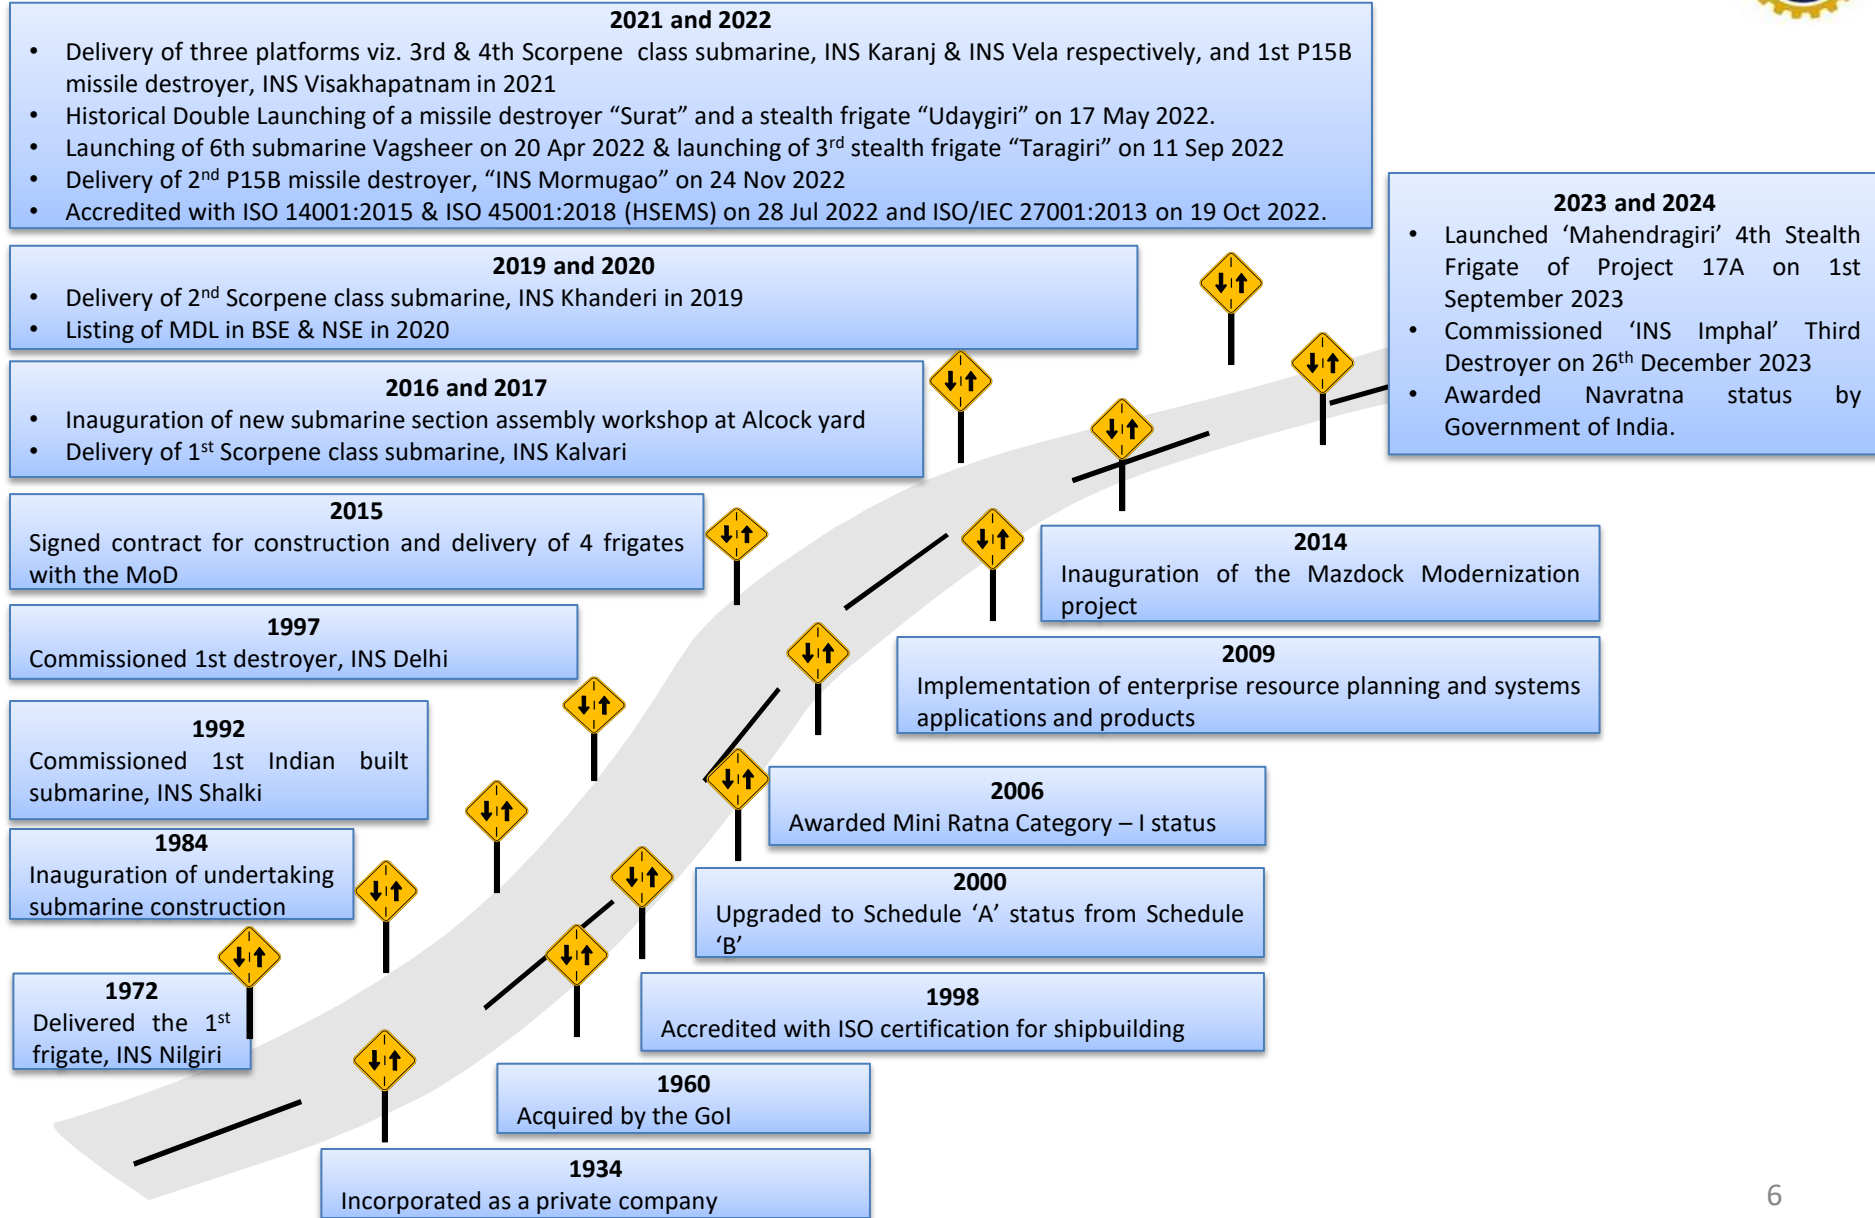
**2021 and 2022**

- Delivery of three platforms viz. 3rd & 4th Scorpene class submarine, INS Karanj & INS Vela respectively, and 1st P15B missile destroyer, INS Visakhapatnam in 2021
- Historical Double Launching of a missile destroyer "Surat" and a stealth frigate "Udaygiri" on 17 May 2022.
- Launching of 6th submarine Vagsheer on 20 Apr 2022 & launching of 3$^{rd}$ stealth frigate "Taragiri" on 11 Sep 2022
- Delivery of 2$^{nd}$ P15B missile destroyer, "INS Mormugao" on 24 Nov 2022
- Accredited with ISO 14001:2015 & ISO 45001:2018 (HSEMS) on 28 Jul 2022 and ISO/IEC 27001:2013 on 19 Oct 2022.

**2023 and 2024**

- Launched 'Mahendragiri' 4th Stealth Frigate of Project 17A on 1st September 2023
- Commissioned 'INS Imphal' Third Destroyer on 26$^{th}$ December 2023
- Awarded Navratna status by Government of India.

**2019 and 2020**

- Delivery of 2$^{nd}$ Scorpene class submarine, INS Khanderi in 2019
- Listing of MDL in BSE & NSE in 2020

**2016 and 2017**

- Inauguration of new submarine section assembly workshop at Alcock yard
- Delivery of 1$^{st}$ Scorpene class submarine, INS Kalvari

**2015**
Signed contract for construction and delivery of 4 frigates with the MoD

**2014**
Inauguration of the Mazdock Modernization project

**1997**
Commissioned 1st destroyer, INS Delhi

**2009**
Implementation of enterprise resource planning and systems applications and products

**1992**
Commissioned 1st Indian built submarine, INS Shalki

**2006**
Awarded Mini Ratna Category – I status

**1984**
Inauguration of undertaking submarine construction

**2000**
Upgraded to Schedule 'A' status from Schedule 'B'

**1972**
Delivered the 1$^{st}$ frigate, INS Nilgiri

**1998**
Accredited with ISO certification for shipbuilding

**1960**
Acquired by the GoI

**1934**
Incorporated as a private company

6